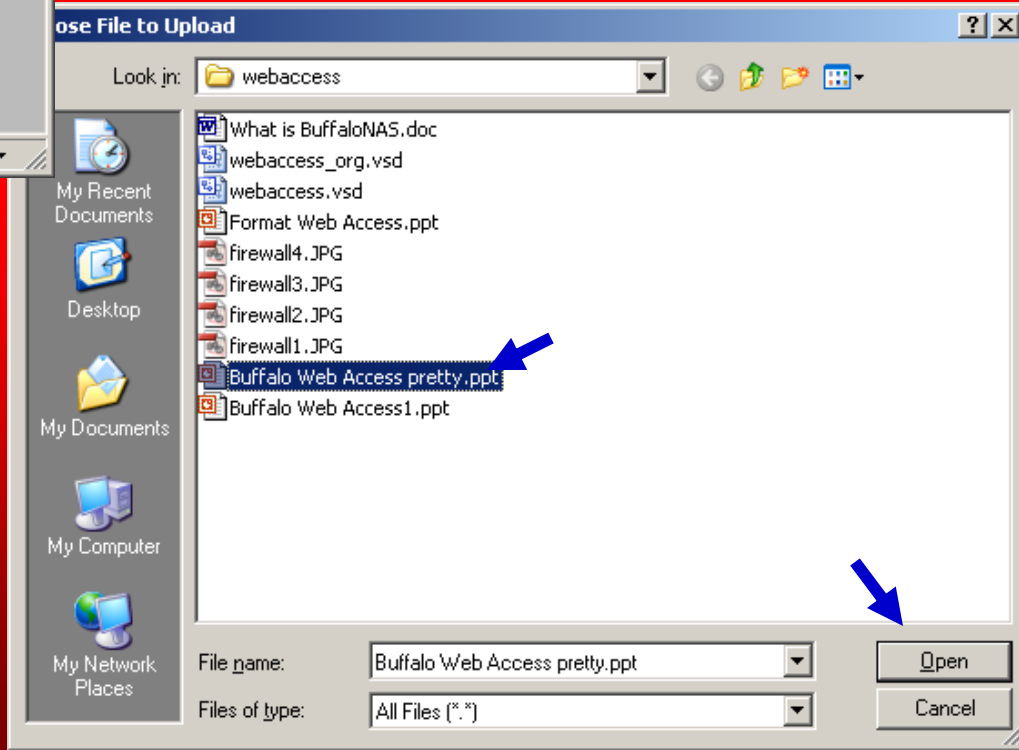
ose File to Upload

Look in: webaccess

My Recent Documents

Desktop

My Documents

My Computer

My Network Places

What is BuffaloNAS.doc
webaccess_org.vsd
webaccess.vsd
Format Web Access.ppt
firewall4.JPG
firewall3.JPG
firewall2.JPG
firewall1.JPG
Buffalo Web Access pretty.ppt
Buffalo Web Access1.ppt

File name: Buffalo Web Access pretty.ppt

Files of type: All Files (*.*)

Open

Cancel